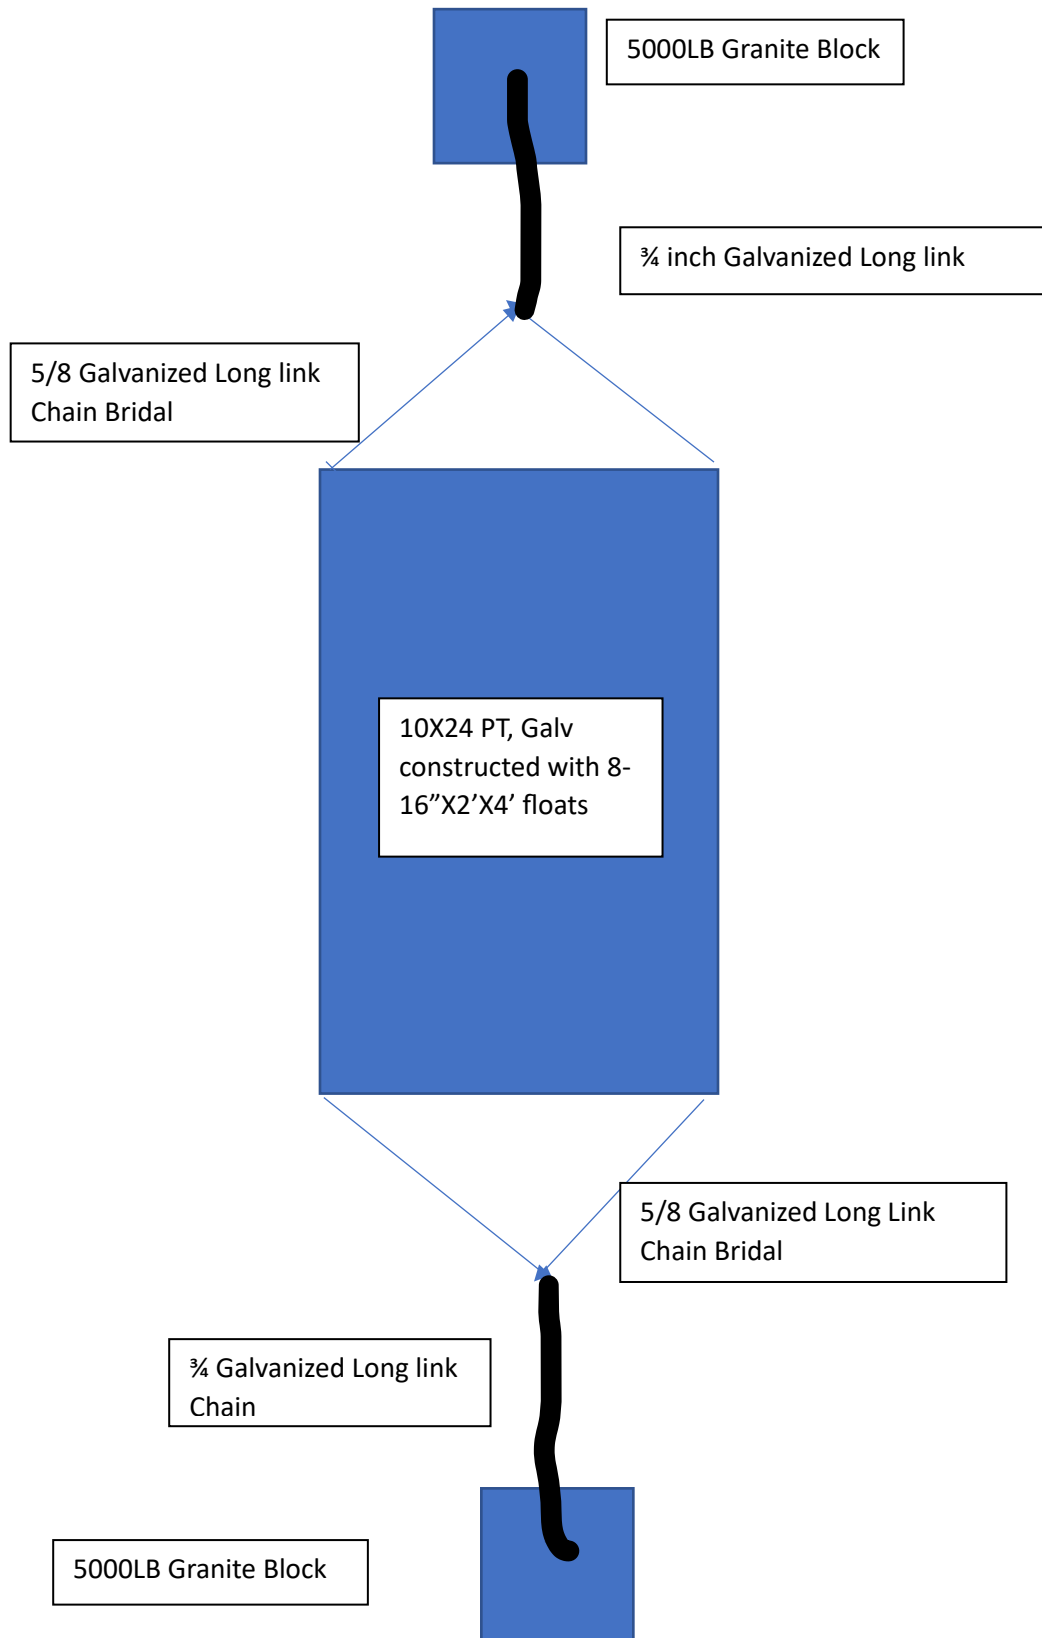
5000LB Granite Block

¾ inch Galvanized Long link

5/8 Galvanized Long link Chain Bridal

10X24 PT, Galv constructed with 8-16”X2’X4’ floats

5/8 Galvanized Long Link Chain Bridal

¾ Galvanized Long link Chain

5000LB Granite Block